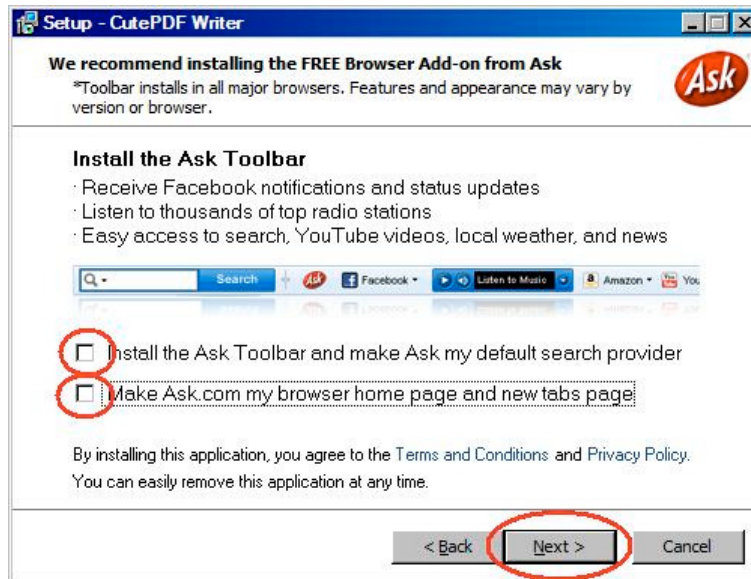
Setup - CutePDF Writer

We recommend installing the FREE Browser Add-on from Ask
*Toolbar installs in all major browsers. Features and appearance may vary by version or browser.

Ask

Install the Ask Toolbar
· Receive Facebook notifications and status updates
· Listen to thousands of top radio stations
· Easy access to search, YouTube videos, local weather, and news

Search Facebook Listen to Music Amazon You

Install the Ask Toolbar and make Ask my default search provider
Make Ask.com my browser home page and new tabs page

By installing this application, you agree to the Terms and Conditions and Privacy Policy.
You can easily remove this application at any time.

< Back Next > Cancel